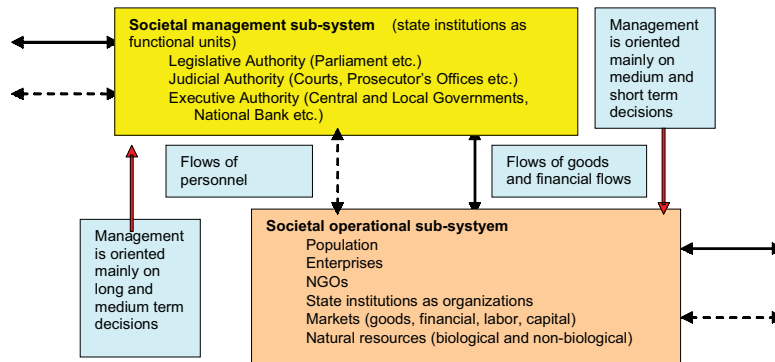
Societal management sub-system (state institutions as functional units)
Legislative Authority (Parliament etc.)
Judicial Authority (Courts, Prosecutor's Offices etc.)
Executive Authority (Central and Local Governments, National Bank etc.)

Management is oriented mainly on medium and short term decisions

Flows of personnel

Flows of goods and financial flows

Management is oriented mainly on long and medium term decisions

Societal operational sub-systyem
Population
Enterprises
NGOs
State institutions as organizations
Markets (goods, financial, labor, capital)
Natural resources (biological and non-biological)